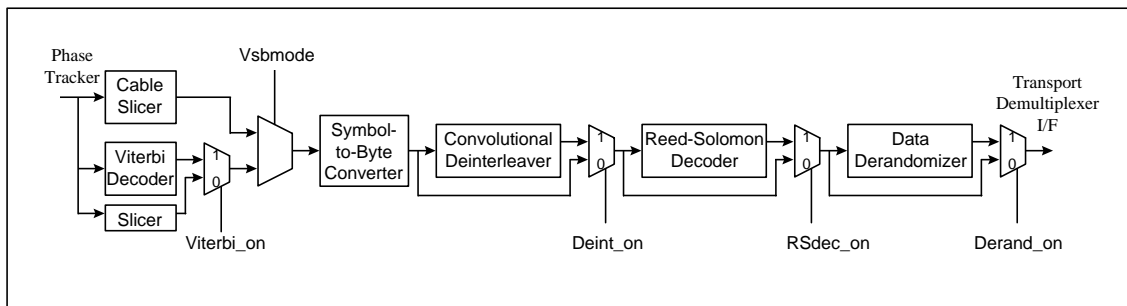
Phase Tracker

Cable Slicer

Viterbi Decoder

Slicer

1
0

Viterbi_on

Vsbmode

Symbol-to-Byte Converter

Convolutional Deinterleaver

1
0

Deint_on

Reed-Solomon Decoder

1
0

RSdec_on

Data Derandomizer

1
0

Derand_on

Transport Demultiplexer I/F